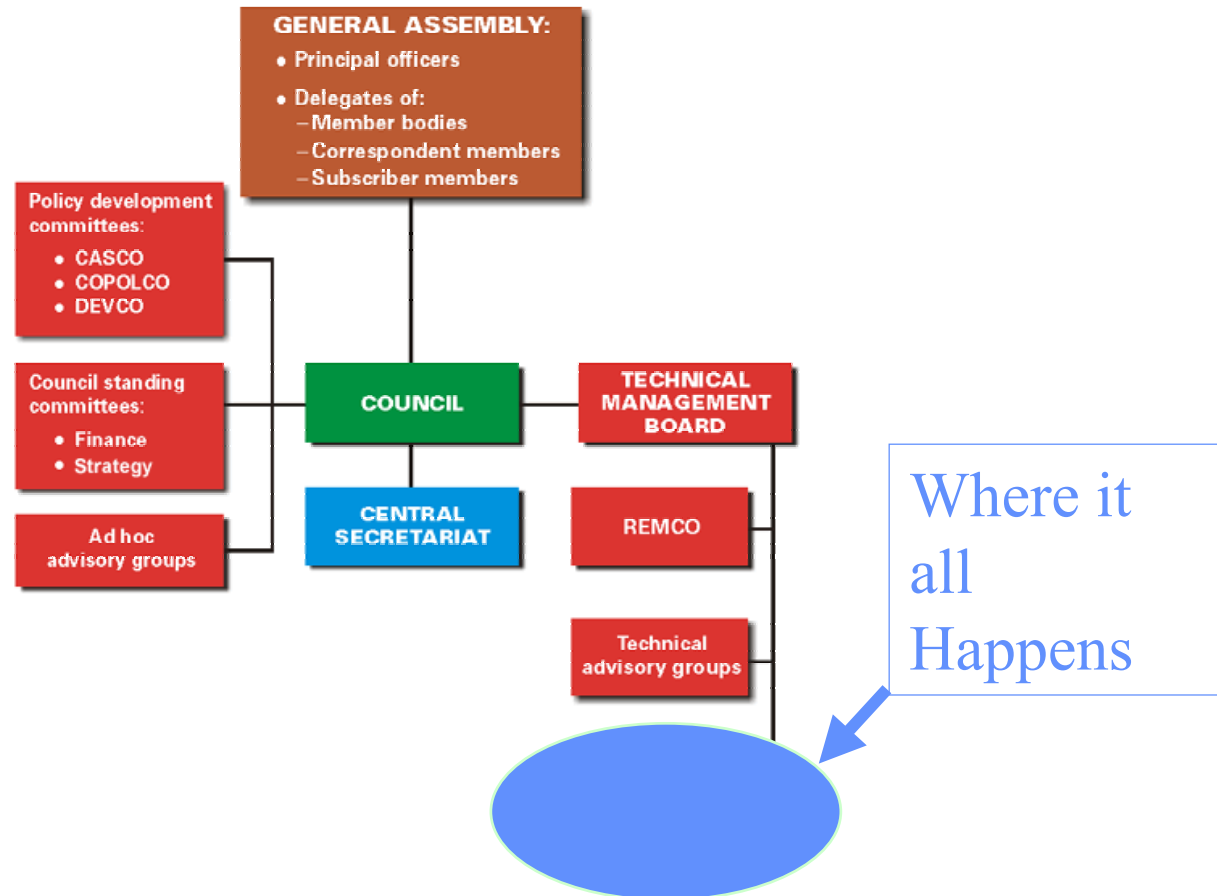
GENERAL ASSEMBLY:
• Principal officers
• Delegates of:
– Member bodies
– Correspondent members
– Subscriber members

Policy development committees:
• CASCO
• COPOLCO
• DEVCO

Council standing committees:
• Finance
• Strategy

Ad hoc advisory groups

COUNCIL

CENTRAL SECRETARIAT

TECHNICAL MANAGEMENT BOARD

REMCO

Technical advisory groups

Where it all Happens